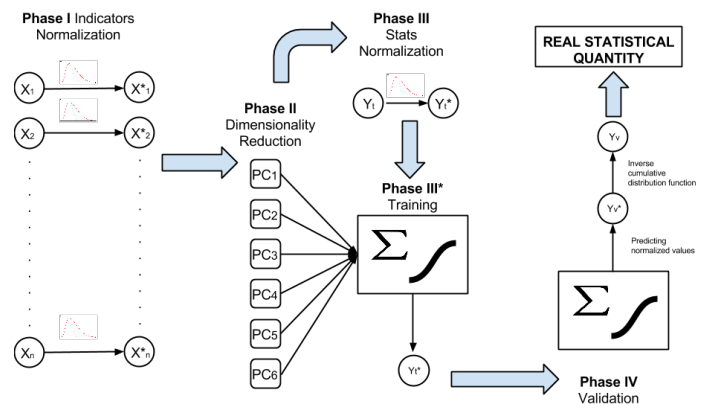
**Phase I** Indicators Normalization

$X_1$ → $X^*_1$

$X_2$ → $X^*_2$

$X_n$ → $X^*_n$

**Phase II** Dimensionality Reduction

PC1

PC2

PC3

PC4

PC5

PC6

**Phase III** Stats Normalization

$Y_t$ → $Y_t^*$

**Phase III*** Training

$\Sigma$

$Y_t^*$

**Phase IV** Validation

$\Sigma$

Predicting normalized values

$Y_v^*$

Inverse cumulative distribution function

$Y_v$

**REAL STATISTICAL QUANTITY**